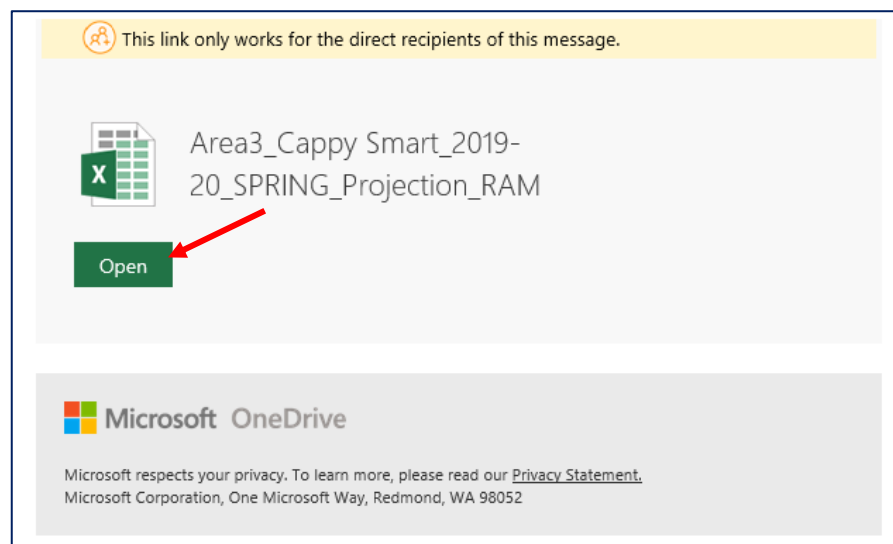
This link only works for the direct recipients of this message.

Area3_Cappy Smart_2019-20_SPRING_Projection_RAM

Open

Microsoft OneDrive

Microsoft respects your privacy. To learn more, please read our Privacy Statement.
Microsoft Corporation, One Microsoft Way, Redmond, WA 98052